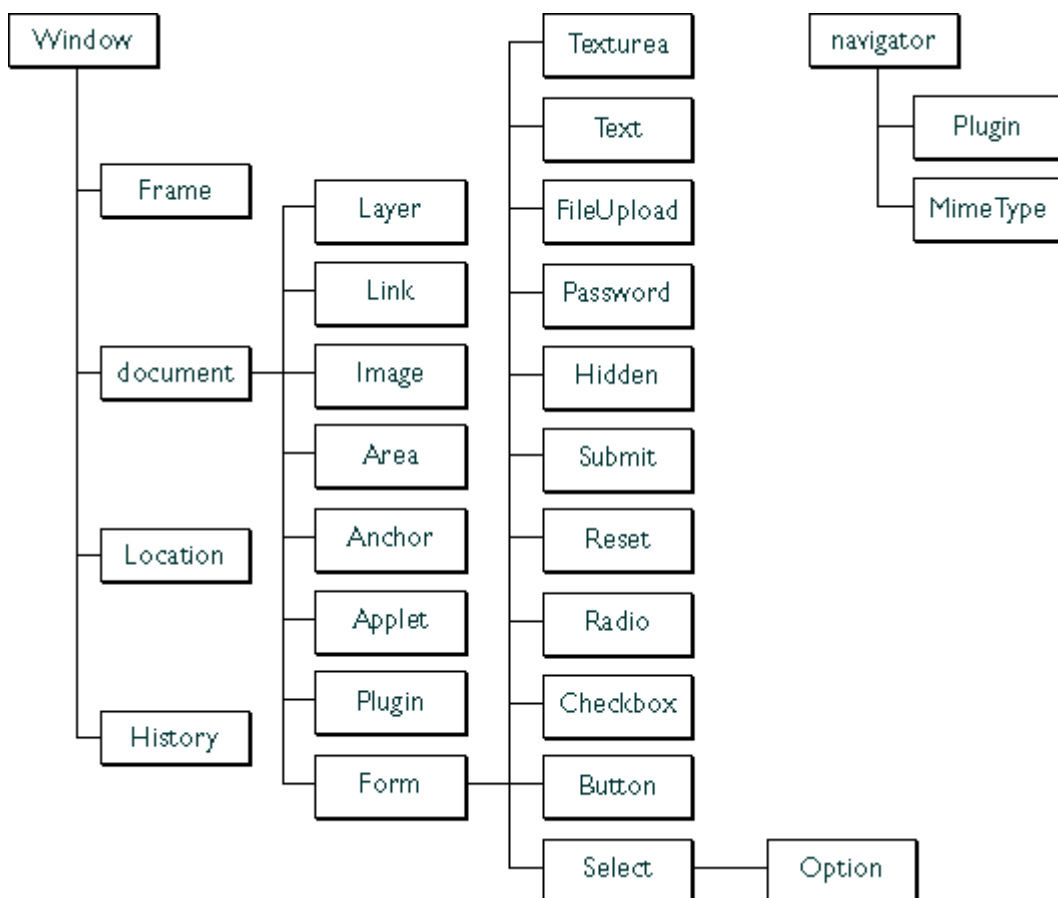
Window

Frame

document

Location

History

Layer

Link

Image

Area

Anchor

Applet

Plugin

Form

Texturea

Text

FileUpload

Password

Hidden

Submit

Reset

Radio

Checkbox

Button

Select

Option

navigator

Plugin

MimeType